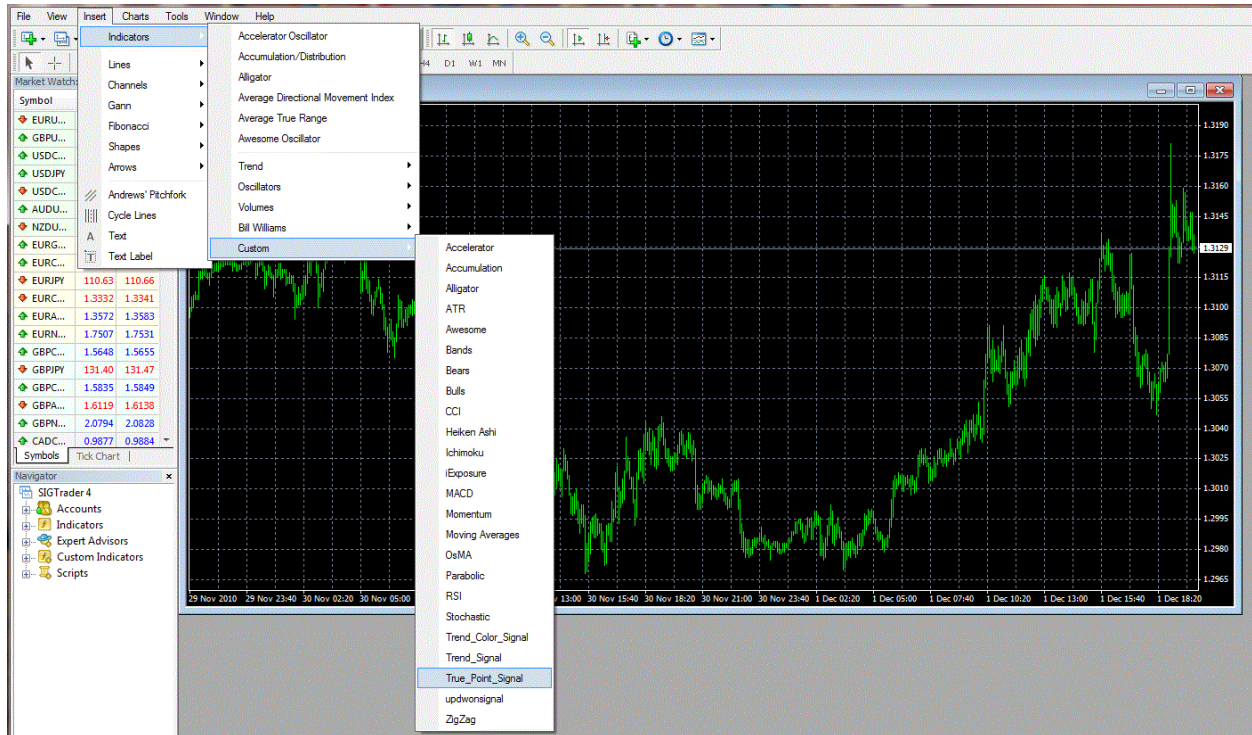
File View Insert Charts Tools Window Help

Indicators
Lines
Channels
Gann
Fibonacci
Shapes
Arrows
Andrews' Pitchfork
Cycle Lines
Text
Text Label

Accelerator Oscillator
Accumulation/Distribution
Alligator
Average Directional Movement Index
Average True Range
Awesome Oscillator
Trend
Oscillators
Volumes
Bill Williams
Custom

Accelerator
Accumulation
Alligator
ATR
Awesome
Bands
Bears
Bulls
CCI
Heiken Ashi
Ichimoku
iExposure
MACD
Momentum
Moving Averages
OsMA
Parabolic
RSI
Stochastic
Trend_Color_Signal
Trend_Signal
True_Point_Signal
updwonsignal
ZigZag

H4 D1 W1 MN

Market Watch:
Symbol

| | | |
|---|---|---|
| EURU... | | |
| GBPU... | | |
| USDC... | | |
| USDJPY | | |
| USDC... | | |
| AUDU... | | |
| NZDU... | | |
| EURG... | | |
| EURC... | | |
| EURJPY | 110.63 | 110.66 |
| EURC... | 1.3332 | 1.3341 |
| EURA... | 1.3572 | 1.3583 |
| EURN... | 1.7507 | 1.7531 |
| GBPC... | 1.5648 | 1.5655 |
| GBPJPY | 131.40 | 131.47 |
| GBPC... | 1.5835 | 1.5849 |
| GBPA... | 1.6119 | 1.6138 |
| GBPN... | 2.0794 | 2.0828 |
| CADC... | 0.9877 | 0.9884 |

Symbols Tick Chart

Navigator
SIGTrader 4
Accounts
Indicators
Expert Advisors
Custom Indicators
Scripts

1.3190
1.3175
1.3160
1.3145
1.3129
1.3115
1.3100
1.3085
1.3070
1.3055
1.3040
1.3025
1.3010
1.2995
1.2980
1.2965

29 Nov 2010 29 Nov 23:40 30 Nov 02:20 30 Nov 05:00 13:00 30 Nov 15:40 30 Nov 18:20 30 Nov 21:00 30 Nov 23:40 1 Dec 02:20 1 Dec 05:00 1 Dec 07:40 1 Dec 10:20 1 Dec 13:00 1 Dec 15:40 1 Dec 18:20